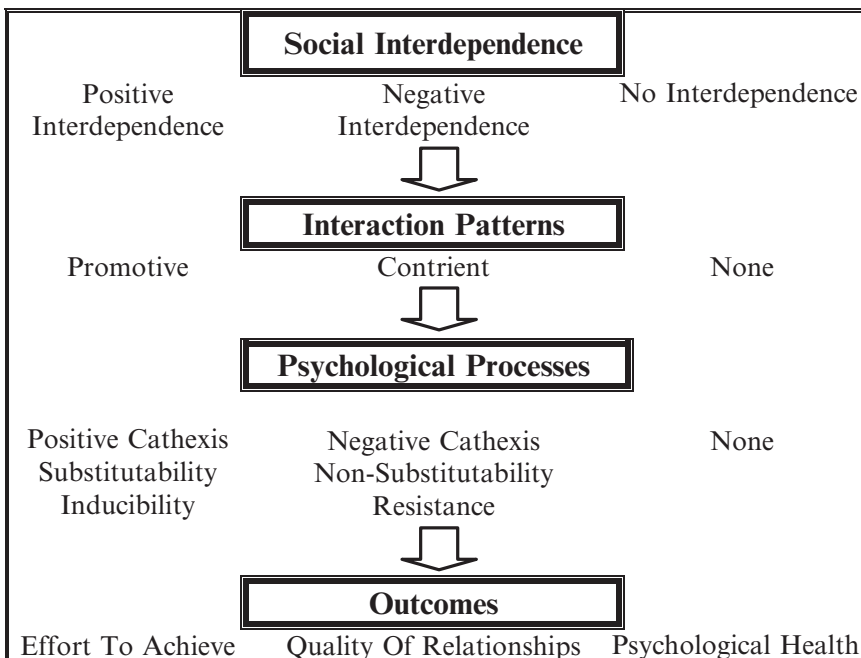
Social Interdependence

Positive Interdependence

Negative Interdependence

No Interdependence

Interaction Patterns

Promotive

Contrient

None

Psychological Processes

Positive Cathexis
Substitutability
Inducibility

Negative Cathexis
Non-Substitutability
Resistance

None

Outcomes

Effort To Achieve

Quality Of Relationships

Psychological Health